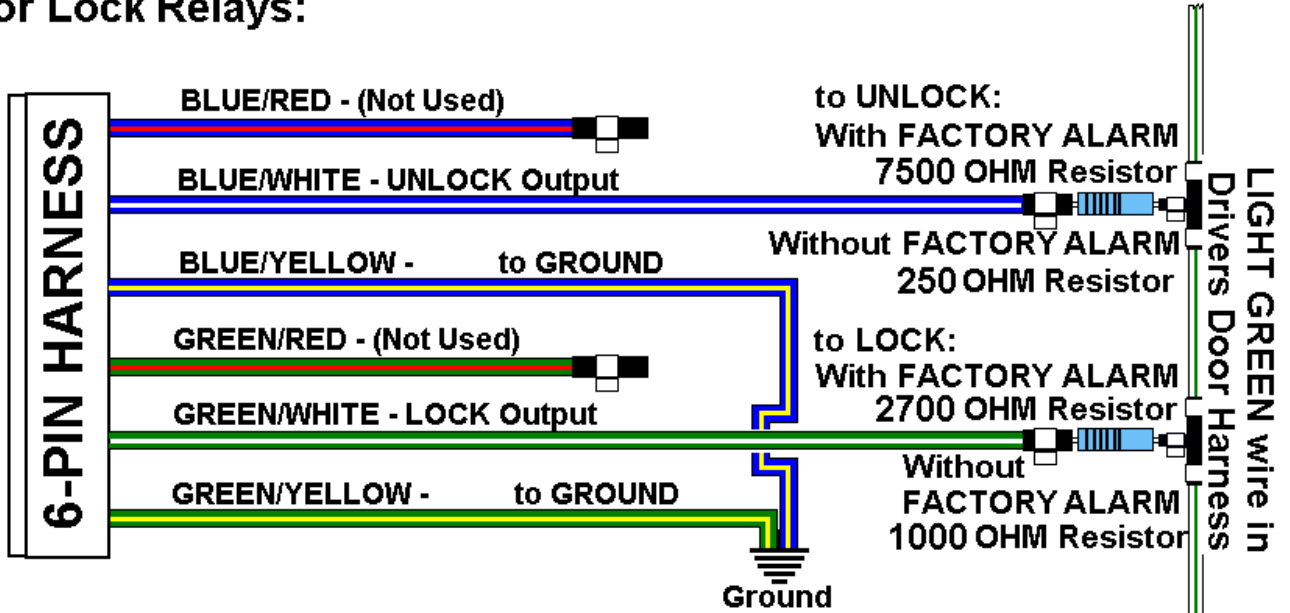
or Lock Relays:

6-PIN HARNESS

BLUE/RED - (Not Used)

BLUE/WHITE - UNLOCK Output

BLUE/YELLOW - to GROUND

GREEN/RED - (Not Used)

GREEN/WHITE - LOCK Output

GREEN/YELLOW - to GROUND

Ground

to UNLOCK:
With FACTORY ALARM
7500 OHM Resistor
Without FACTORY ALARM
250 OHM Resistor

to LOCK:
With FACTORY ALARM
2700 OHM Resistor
Without
FACTORY ALARM
1000 OHM Resistor

LIGHT GREEN wire in Drivers Door Harness